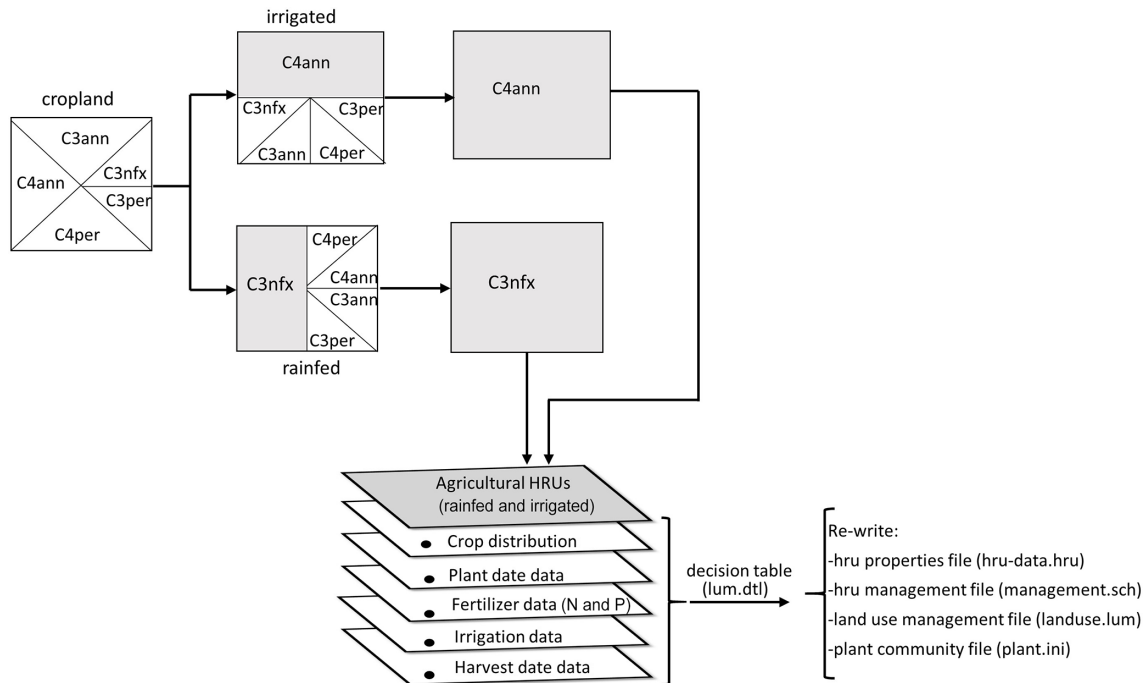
irrigated

cropland

C3ann
C4ann
C3nfx
C3per
C4per

C4ann
C3nfx
C3per
C3ann
C4per

C4ann

C3nfx
C4per
C4ann
C3ann
C3per

C3nfx

rainfed

Agricultural HRUs
(rainfed and irrigated)

Crop distribution
Plant date data
Fertilizer data (N and P)
Irrigation data
Harvest date data

decision table
(lum.dtl)

Re-write:
-hru properties file (hru-data.hru)
-hru management file (management.sch)
-land use management file (landuse.lum)
-plant community file (plant.ini)